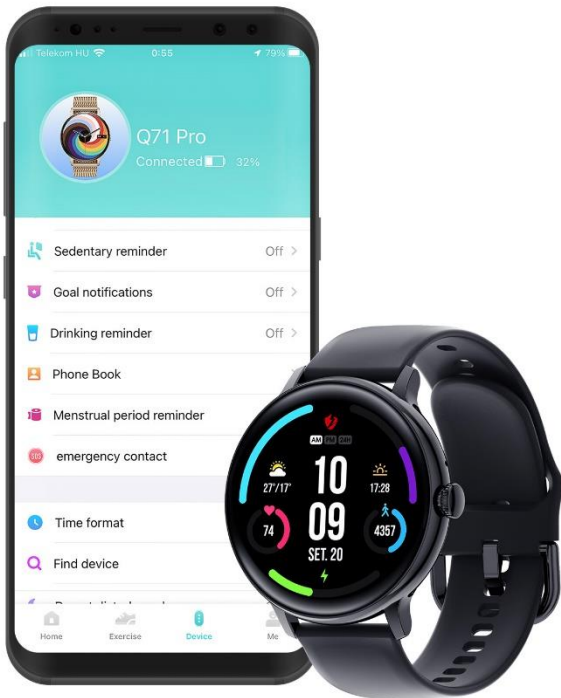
Telekom HU 0:55 79%

Q71 Pro
Connected 32%

Sedentary reminder Off >
Goal notifications Off >
Drinking reminder Off >
Phone Book
Menstrual period reminder
SOS emergency contact

Time format
Find device
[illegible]

Home Exercise Device Me

AM PM 24H
27°/17°
10
17:28
74
09
4357
SET. 20